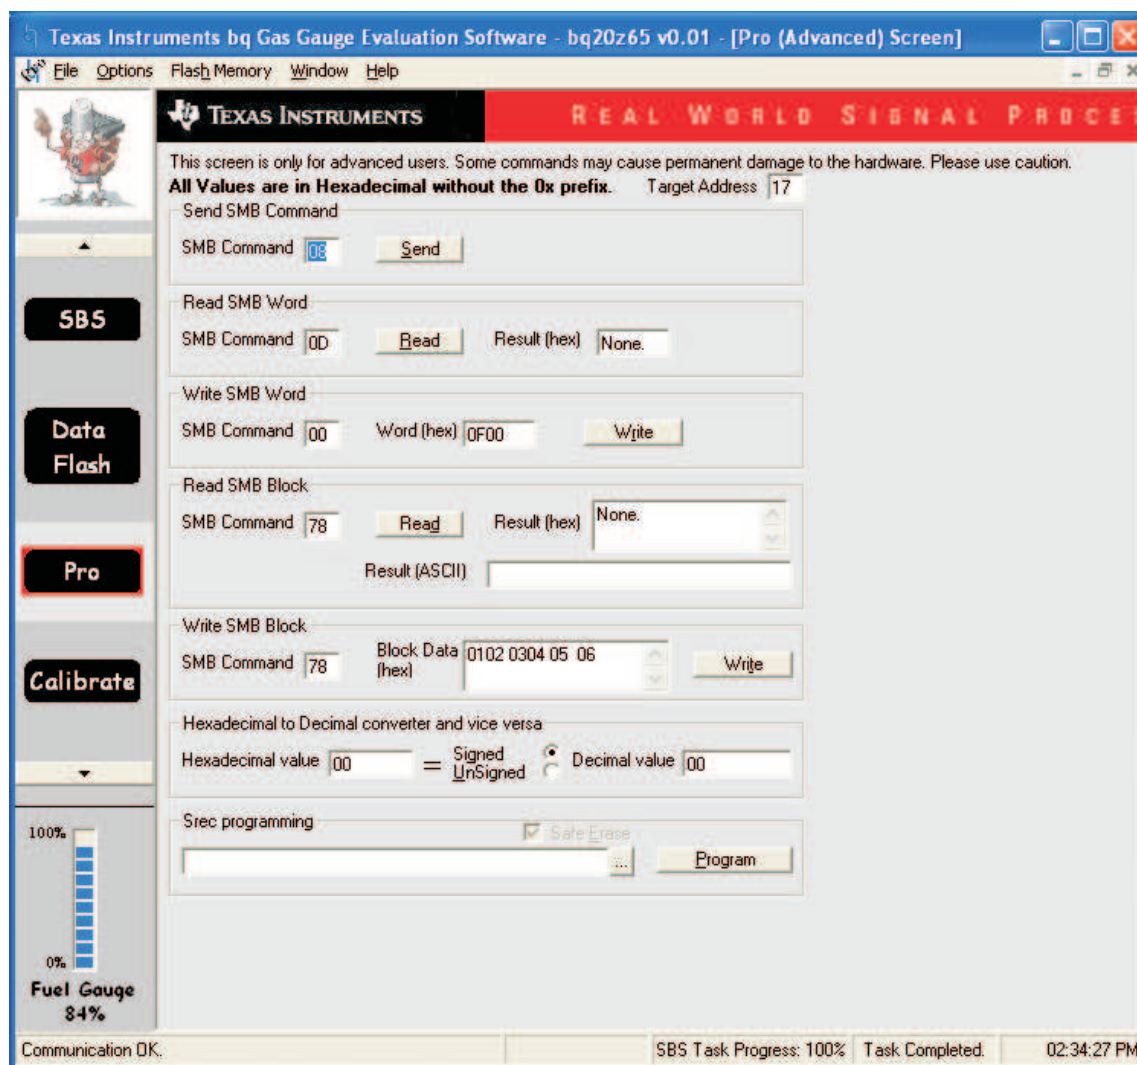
Texas Instruments bq Gas Gauge Evaluation Software - bq20z65 v0.01 - [Pro (Advanced) Screen]

File Options Flash Memory Window Help

TEXAS INSTRUMENTS REAL WORLD SIGNAL PROCE

This screen is only for advanced users. Some commands may cause permanent damage to the hardware. Please use caution.

**All Values are in Hexadecimal without the 0x prefix.** Target Address 17

Send SMB Command
SMB Command 08 Send

Read SMB Word
SMB Command 0D Read Result (hex) None.

Write SMB Word
SMB Command 00 Word (hex) 0F00 Write

Read SMB Block
SMB Command 78 Read Result (hex) None.
Result (ASCII)

Write SMB Block
SMB Command 78 Block Data (hex) 0102 0304 05 06 Write

Hexadecimal to Decimal converter and vice versa
Hexadecimal value 00 = Signed UnSigned Decimal value 00

Srec programming
Safe Erase
... Program

SBS

Data Flash

Pro

Calibrate

100%

0%

Fuel Gauge 84%

Communication OK. SBS Task Progress: 100% Task Completed. 02:34:27 PM